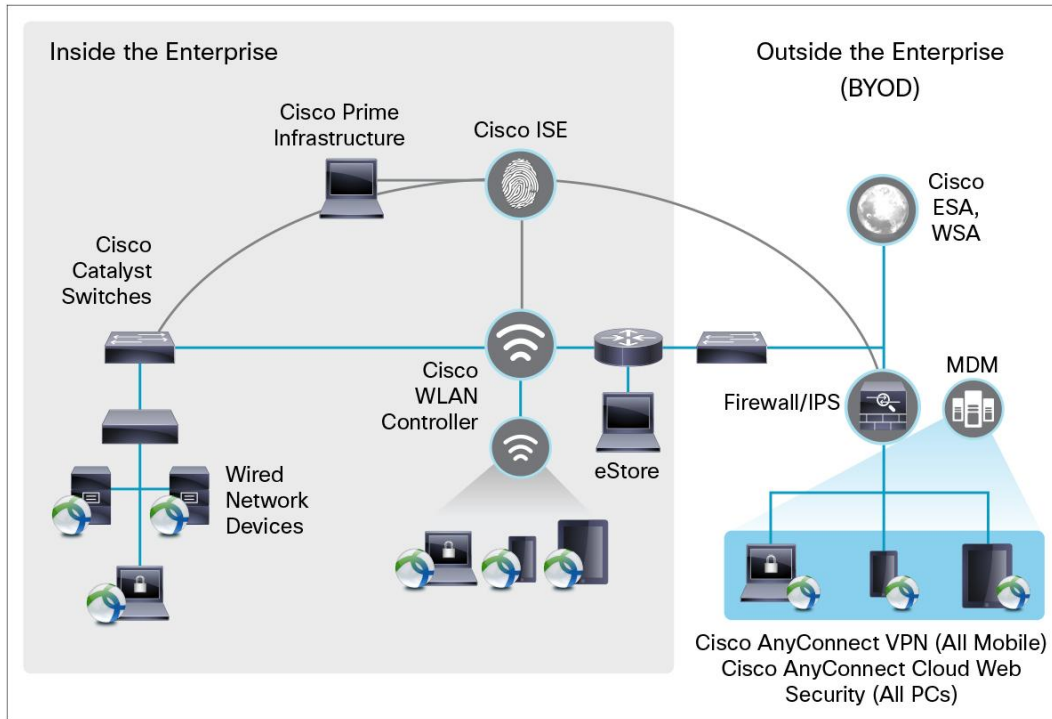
Inside the Enterprise

Outside the Enterprise (BYOD)

Cisco Prime Infrastructure

Cisco ISE

Cisco ESA, WSA

Cisco Catalyst Switches

Cisco WLAN Controller

MDM

Firewall/IPS

eStore

Wired Network Devices

Cisco AnyConnect VPN (All Mobile)
Cisco AnyConnect Cloud Web Security (All PCs)